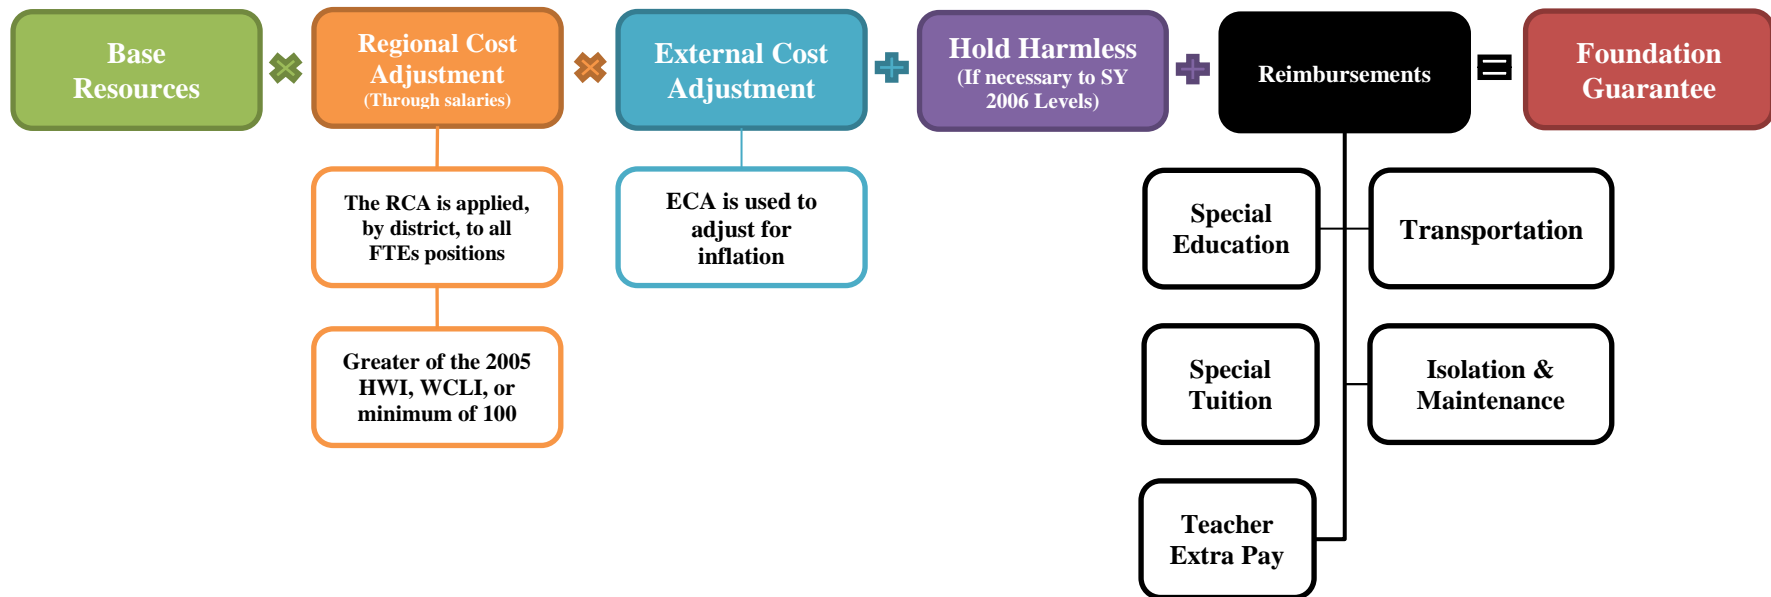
Base Resources

Regional Cost Adjustment
(Through salaries)

External Cost Adjustment

Hold Harmless
(If necessary to SY 2006 Levels)

Reimbursements

Foundation Guarantee

The RCA is applied, by district, to all FTEs positions

Greater of the 2005 HWI, WCLI, or minimum of 100

ECA is used to adjust for inflation

Special Education

Transportation

Special Tuition

Isolation & Maintenance

Teacher Extra Pay